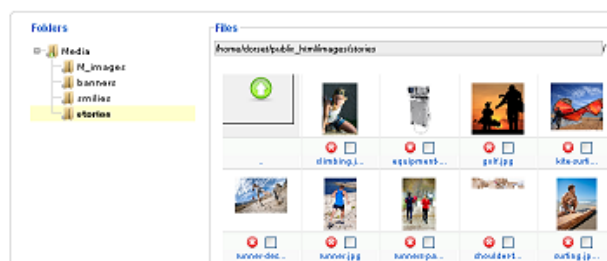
Folders

Media
M_images
banners
smilies
stories

Files

/home/doses/public_html/images/stories

..
climbing.j...
equipment...
golf.jpg
kite-surfi...
runner-dec...
runner.jpg
runner-pa...
shoulder-t...
surfing.jp...